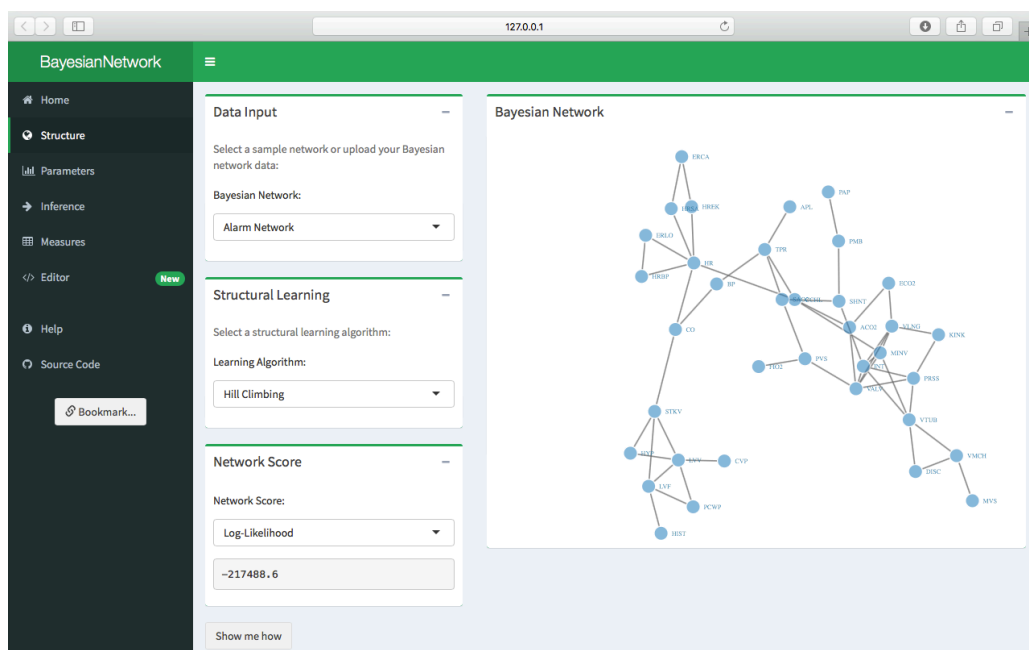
127.0.0.1

BayesianNetwork

Home
Structure
Parameters
Inference
Measures
Editor New
Help
Source Code
Bookmark...

Data Input
Select a sample network or upload your Bayesian network data:
Bayesian Network:
Alarm Network

Structural Learning
Select a structural learning algorithm:
Learning Algorithm:
Hill Climbing

Network Score
Network Score:
Log-Likelihood
-217488.6

Show me how

Bayesian Network

ERCA
HREK
HRSA
ERLO
HR
HRBP
BP
CO
PAP
APL
TPR
PMB
ECO2
SHNT
ACO2
VLNG
KINK
MINV
PVS
FIO2
VALV
PRSS
VTUB
STKV
CVP
LVV
LVF
PCWP
HIST
VMCH
DISC
MVS